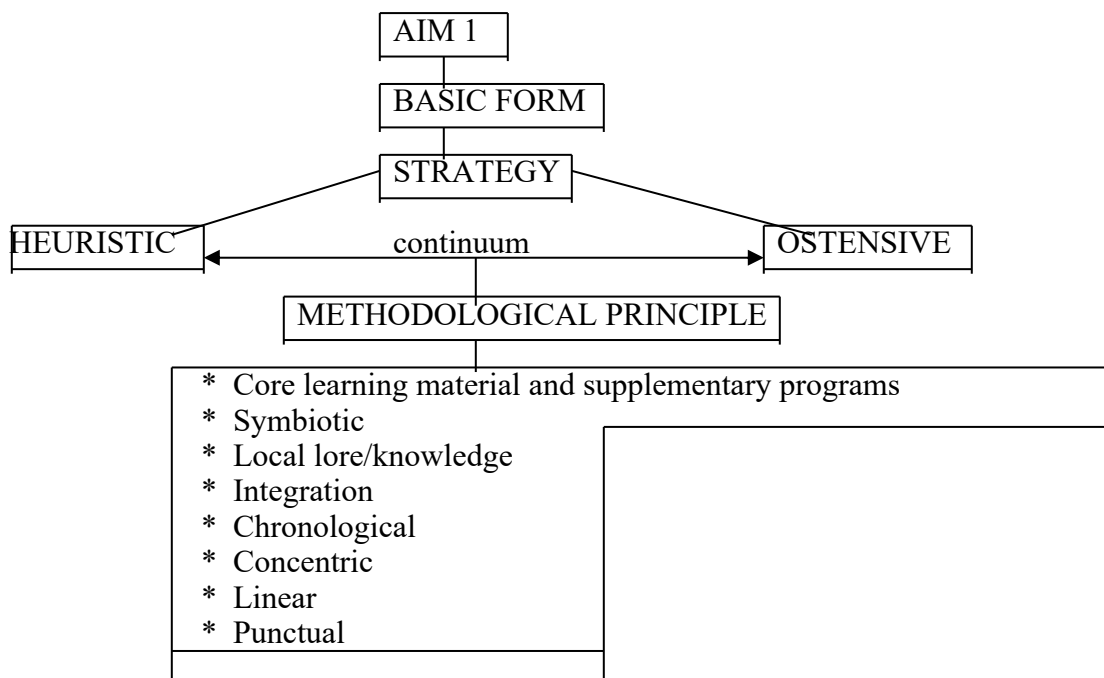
AIM 1

BASIC FORM

STRATEGY

HEURISTIC

continuum

OSTENSIVE

METHODOLOGICAL PRINCIPLE

* Core learning material and supplementary programs
* Symbiotic
* Local lore/knowledge
* Integration
* Chronological
* Concentric
* Linear
* Punctual